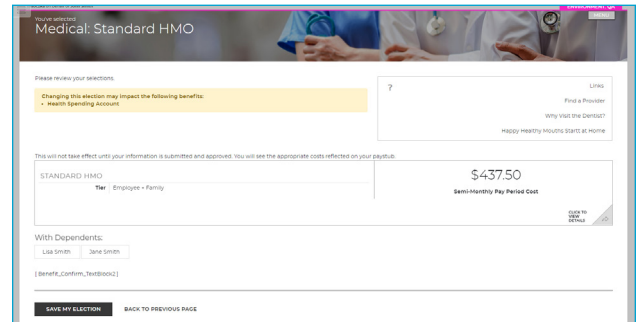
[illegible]

ENVIRONMENT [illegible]

MENU

You've selected
Medical: Standard HMO

Please review your selections.

Changing this election may impact the following benefits:
• Health Spending Account

?

Links

Find a Provider

Why Visit the Dentist?

Happy Healthy Mouths Start at Home

This will not take effect until your information is submitted and approved. You will see the appropriate costs reflected on your paystub.

STANDARD HMO

Tier | Employee + Family

$437.50

Semi-Monthly Pay Period Cost

CLICK TO VIEW DETAILS

With Dependents:

Lisa Smith

Jane Smith

[ Benefit_Confirm_TextBlock2 ]

SAVE MY ELECTION

BACK TO PREVIOUS PAGE